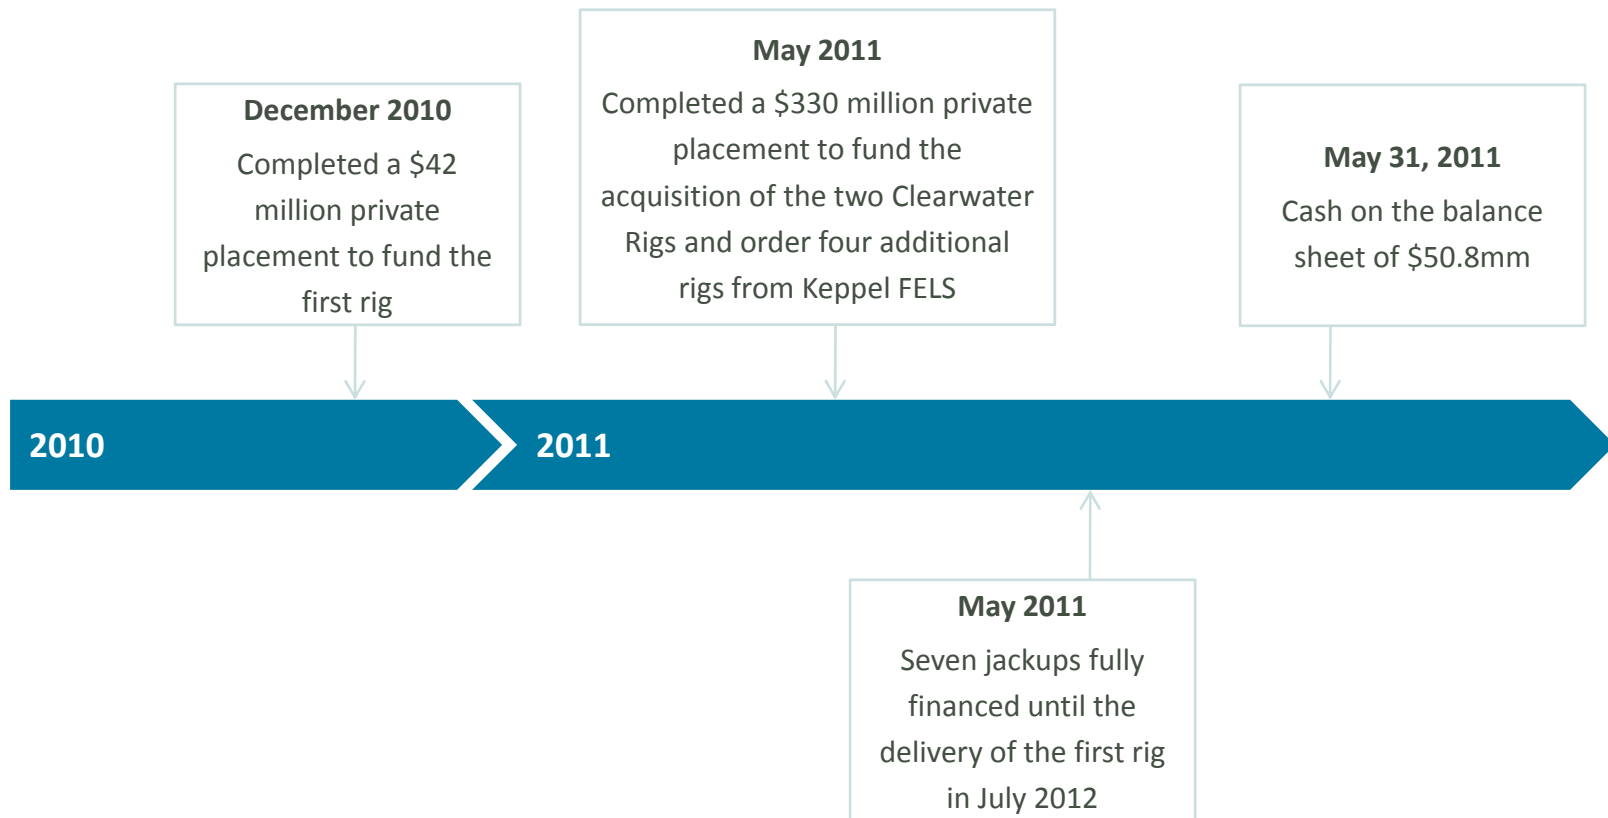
December 2010
Completed a \$42 million private placement to fund the first rig

May 2011
Completed a \$330 million private placement to fund the acquisition of the two Clearwater Rigs and order four additional rigs from Keppel FELS

May 31, 2011
Cash on the balance sheet of \$50.8mm

2010

2011

May 2011
Seven jackups fully financed until the delivery of the first rig in July 2012